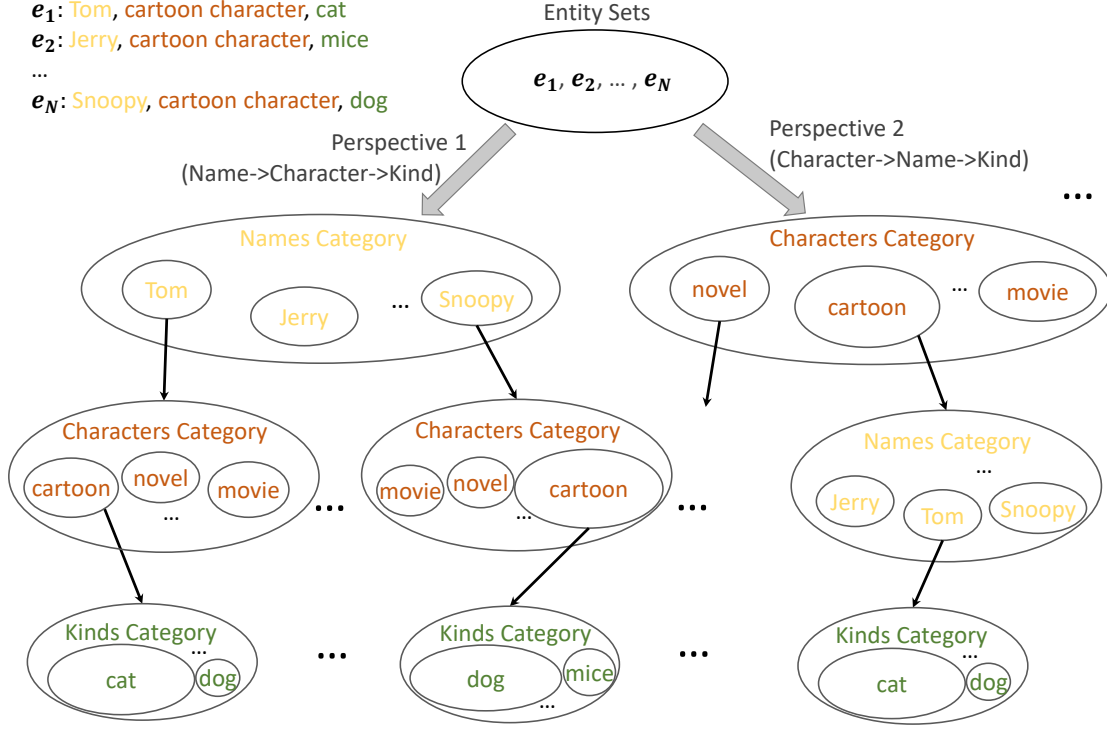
$e_1$: Tom, cartoon character, cat
$e_2$: Jerry, cartoon character, mice
...
$e_N$: Snoopy, cartoon character, dog

Entity Sets

$e_1, e_2, \dots, e_N$

Perspective 1
(Name->Character->Kind)

Perspective 2
(Character->Name->Kind)

...

Names Category
Tom
Jerry
...
Snoopy

Characters Category
novel
cartoon
...
movie

Characters Category
cartoon
novel
movie
...

...

Characters Category
movie
novel
cartoon
...

...

Names Category
...
Jerry
Tom
Snoopy

Kinds Category
...
cat
dog

...

Kinds Category
dog
mice
...

...

Kinds Category
...
cat
dog